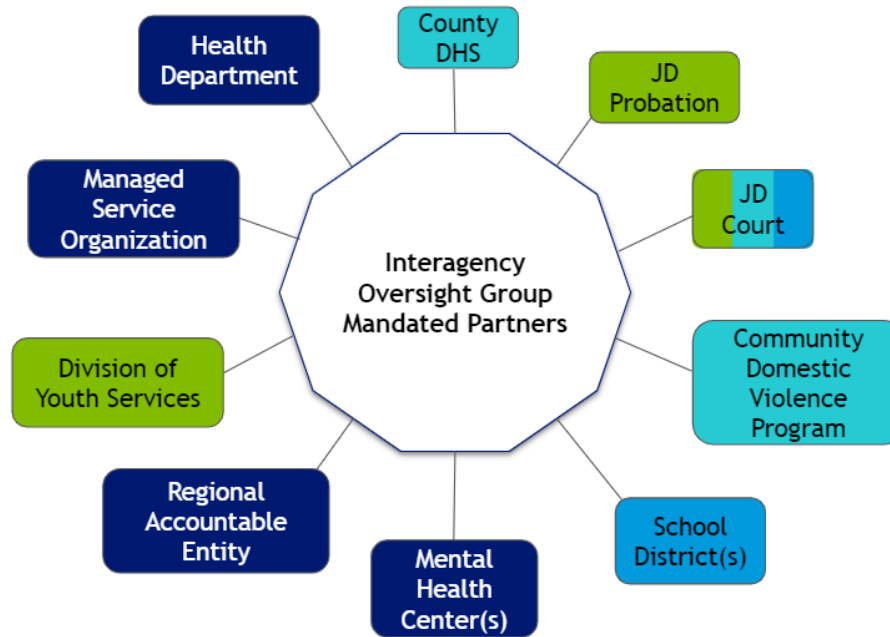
Interagency Oversight Group Mandated Partners

County DHS

JD Probation

JD Court

Community Domestic Violence Program

School District(s)

Mental Health Center(s)

Regional Accountable Entity

Division of Youth Services

Managed Service Organization

Health Department